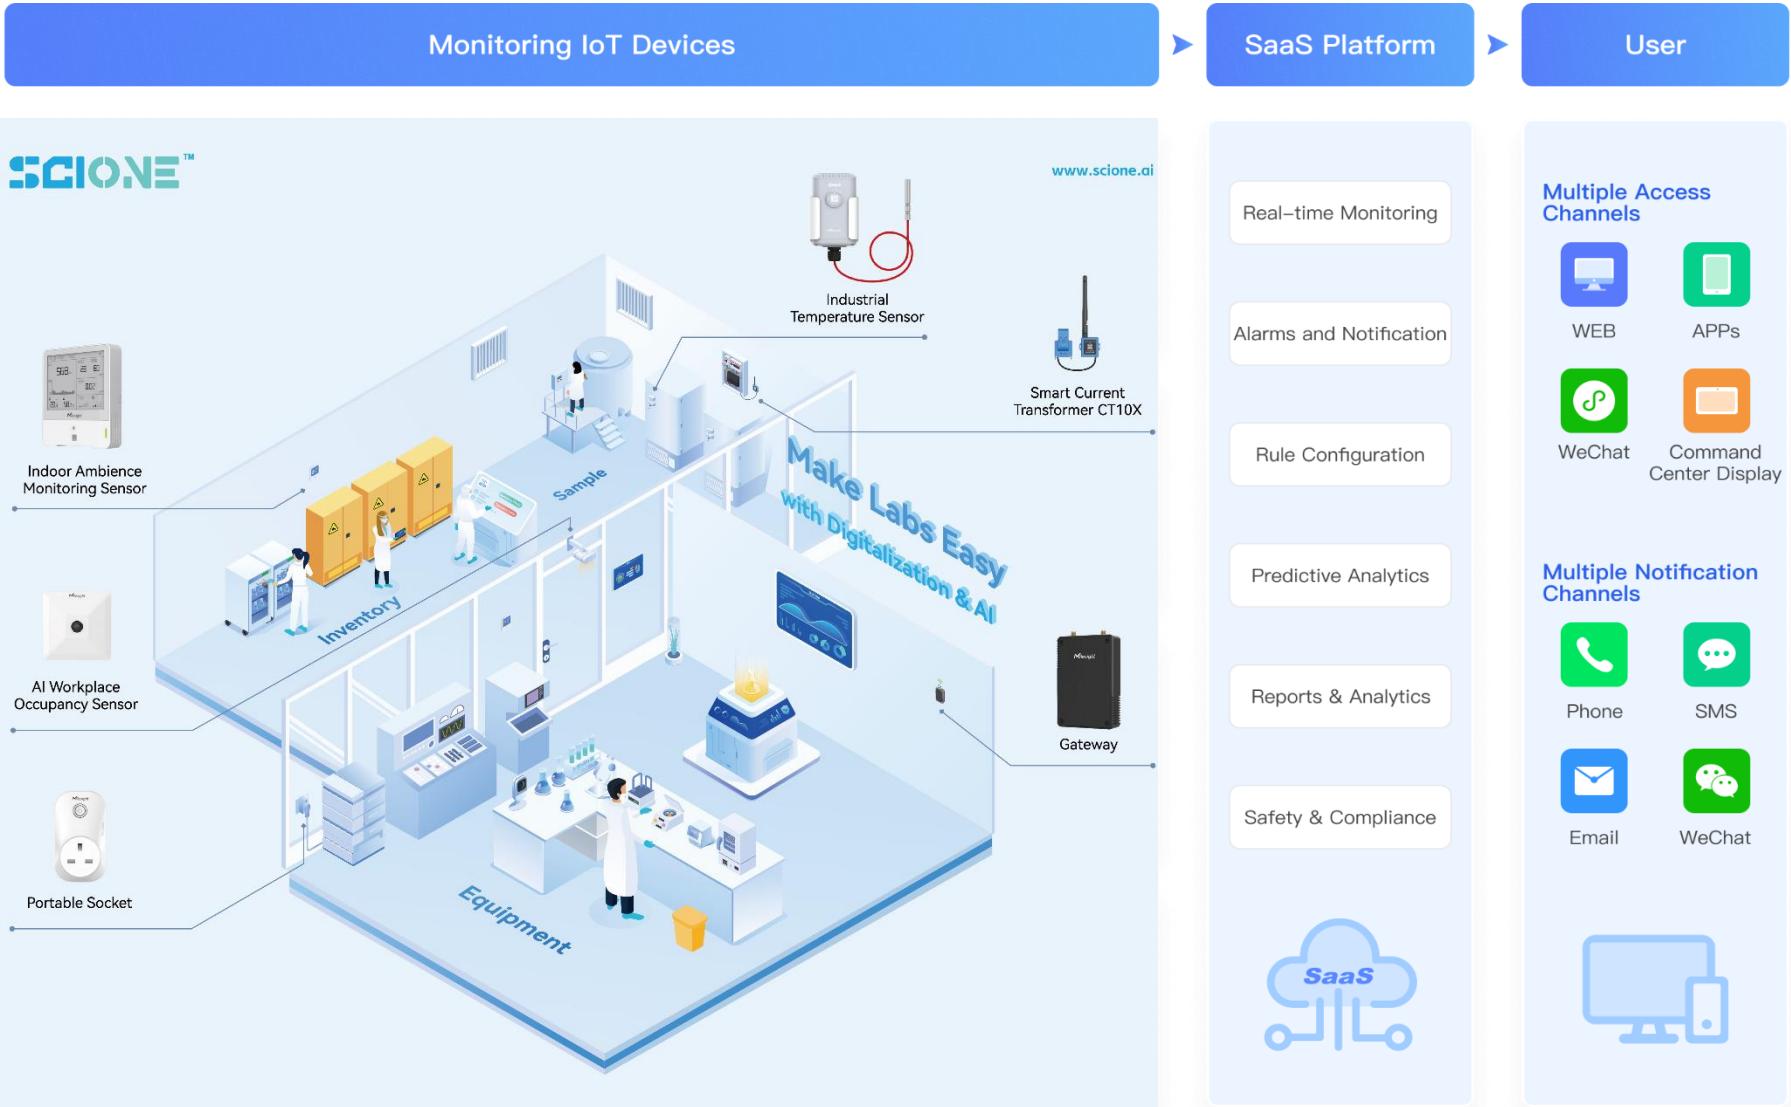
Monitoring IoT Devices

SaaS Platform

User

SCIONE™

www.scione.ai

Industrial Temperature Sensor

Smart Current Transformer CT10X

Indoor Ambience Monitoring Sensor

AI Workplace Occupancy Sensor

Portable Socket

Gateway

Sample

Inventory

Equipment

Make Labs Easy with Digitalization & AI

Real-time Monitoring

Alarms and Notification

Rule Configuration

Predictive Analytics

Reports & Analytics

Safety & Compliance

SaaS

Multiple Access Channels

WEB

APPs

WeChat

Command Center Display

Multiple Notification Channels

Phone

SMS

Email

WeChat